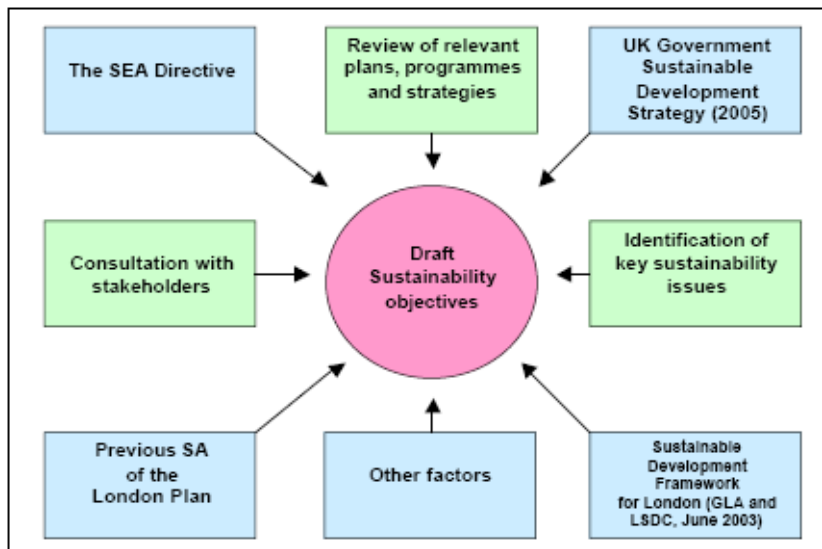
The SEA Directive

Review of relevant plans, programmes and strategies

UK Government Sustainable Development Strategy (2005)

Consultation with stakeholders

Draft Sustainability objectives

Identification of key sustainability issues

Previous SA of the London Plan

Other factors

Sustainable Development Framework for London (GLA and LSDC, June 2003)